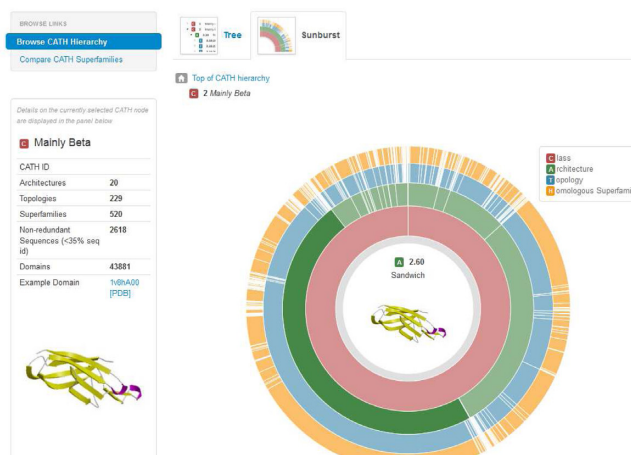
BROWSE LINKS

Browse CATH Hierarchy

Compare CATH Superfamilies

Details on the currently selected CATH node are displayed in the panel below.

C Mainly Beta

| CATH ID | |
|---|---|
| Architectures | 20 |
| Topologies | 229 |
| Superfamilies | 520 |
| Non-redundant Sequences (<35% seq id) | 2618 |
| Domains | 43881 |
| Example Domain | 1v8hA00 [PDB] |

Tree

Sunburst

Top of CATH hierarchy

C 2 Mainly Beta

A 2.60

Sandwich

C lass

A rchitecture

T opology

H omologous Superfami